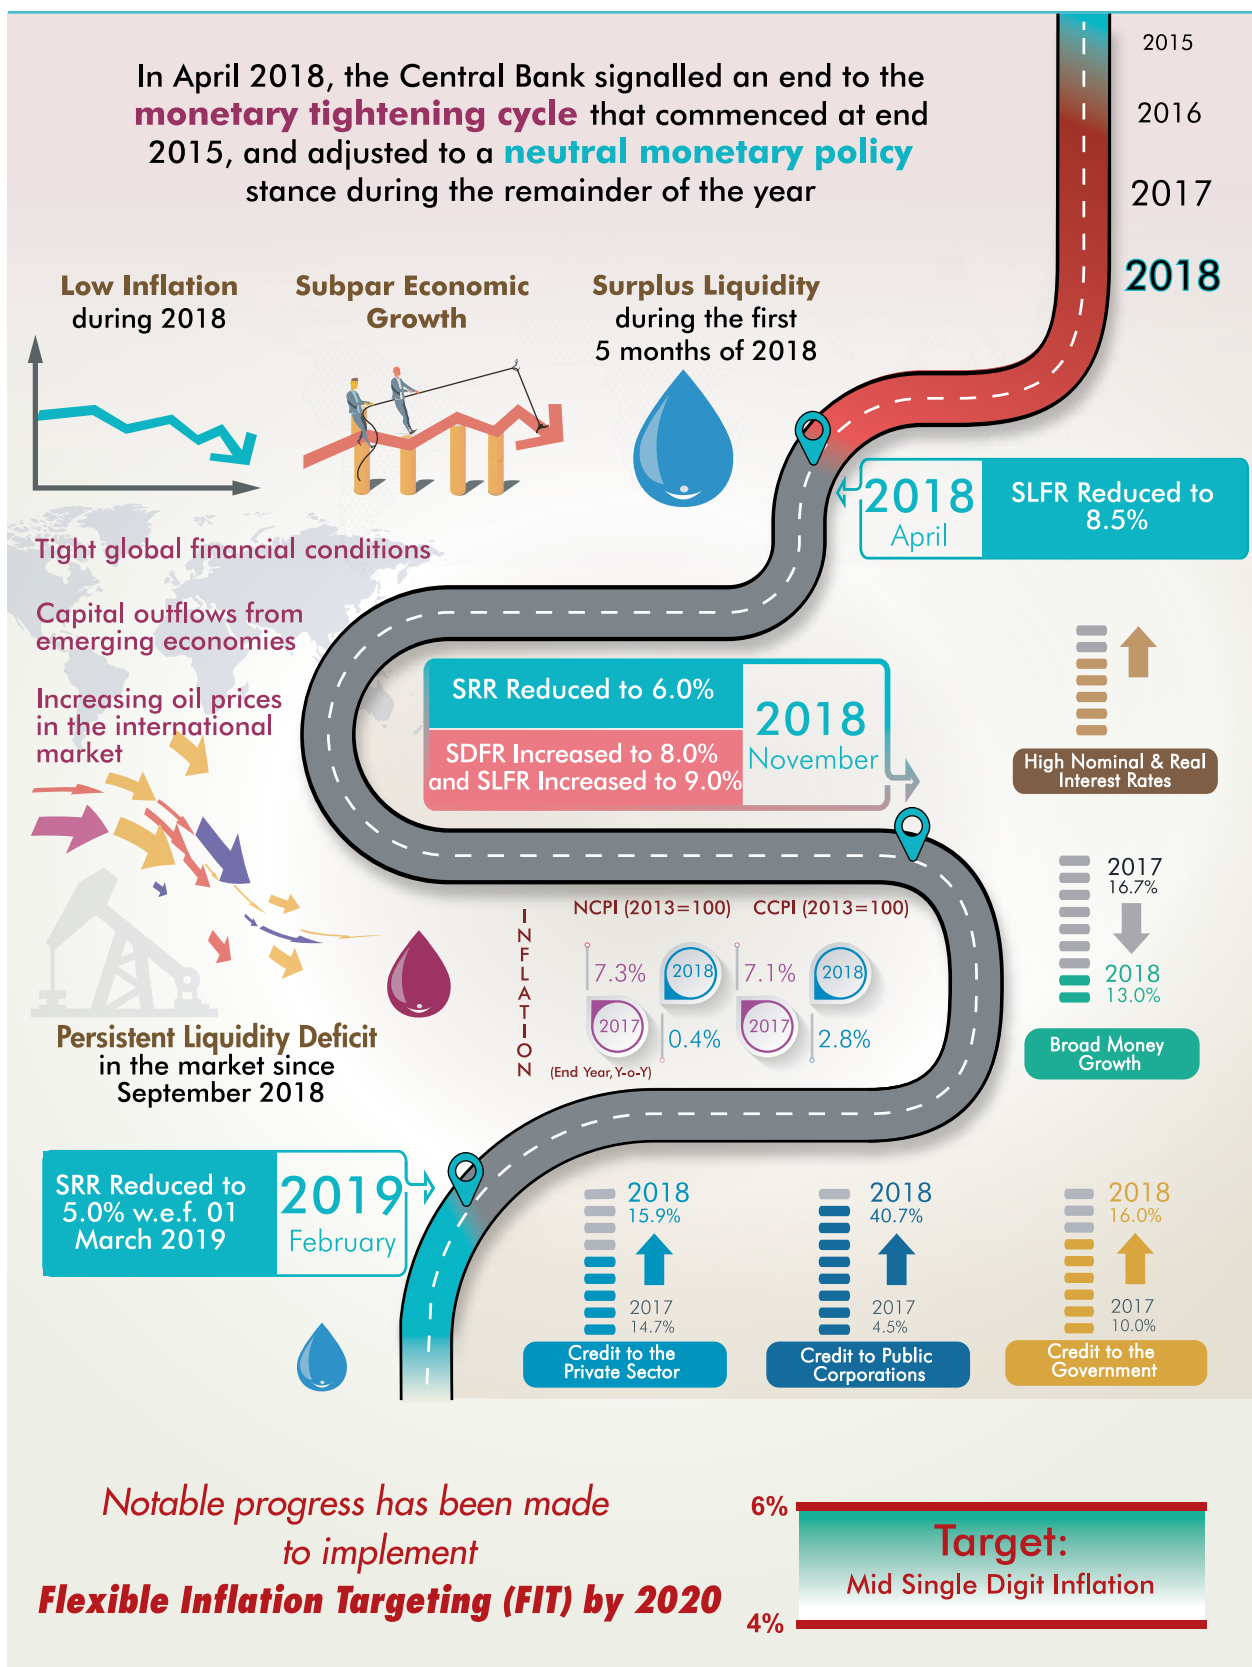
2015
2016
2017
2018

In April 2018, the Central Bank signalled an end to the monetary tightening cycle that commenced at end 2015, and adjusted to a neutral monetary policy stance during the remainder of the year

Low Inflation during 2018

Subpar Economic Growth

Surplus Liquidity during the first 5 months of 2018

2018 April
SLFR Reduced to 8.5%

Tight global financial conditions

Capital outflows from emerging economies

Increasing oil prices in the international market

SRR Reduced to 6.0%
SDFR Increased to 8.0% and SLFR Increased to 9.0%
2018 November

High Nominal & Real Interest Rates

2017 16.7%
2018 13.0%
Broad Money Growth

INFLATION
NCPI (2013=100)
7.3% 2018
2017 0.4%
CCPI (2013=100)
7.1% 2018
2017 2.8%
(End Year, Y-o-Y)

Persistent Liquidity Deficit in the market since September 2018

SRR Reduced to 5.0% w.e.f. 01 March 2019
2019 February

2018 15.9%
2017 14.7%
Credit to the Private Sector

2018 40.7%
2017 4.5%
Credit to Public Corporations

2018 16.0%
2017 10.0%
Credit to the Government

Notable progress has been made to implement
Flexible Inflation Targeting (FIT) by 2020

6%
Target:
Mid Single Digit Inflation
4%